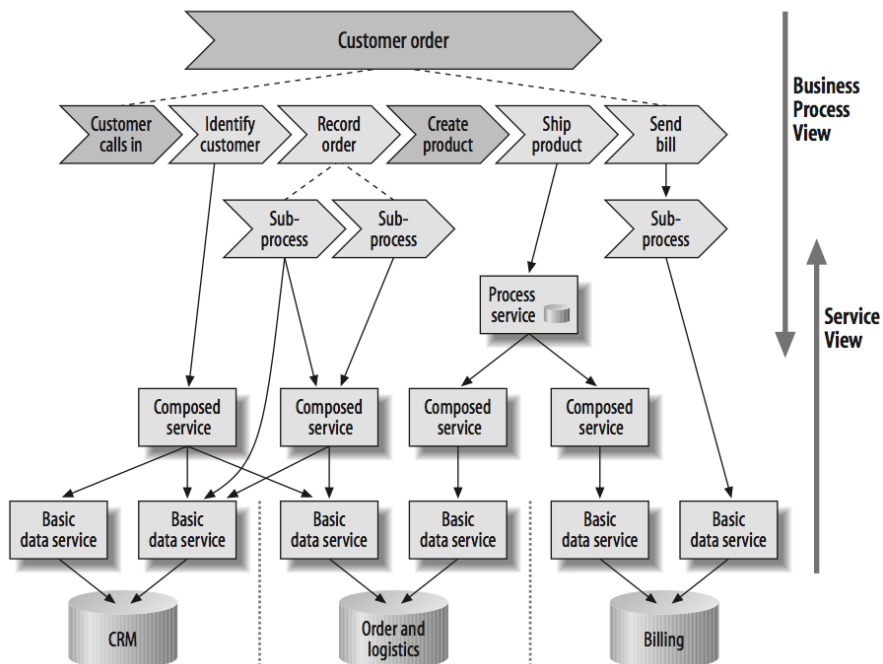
Customer order

Business Process View

Customer calls in

Identify customer

Record order

Create product

Ship product

Send bill

Sub-process

Sub-process

Sub-process

Process service

Service View

Composed service

Composed service

Composed service

Composed service

Basic data service

Basic data service

Basic data service

Basic data service

Basic data service

Basic data service

CRM

Order and logistics

Billing